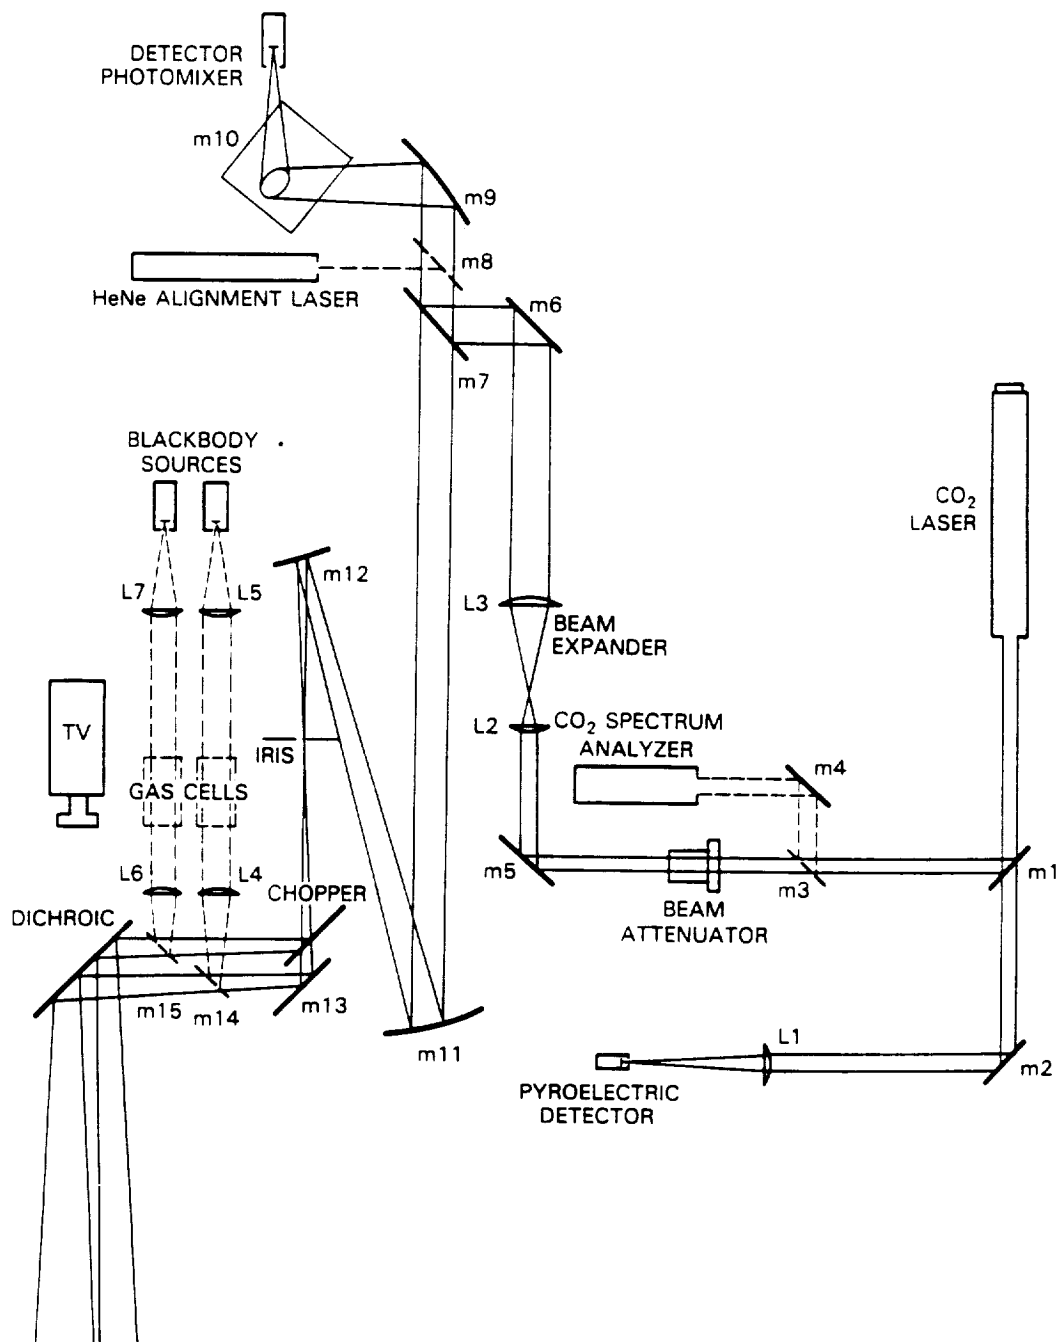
DETECTOR
PHOTOMIXER

m10

m9

m8

HeNe ALIGNMENT LASER

m6

m7

BLACKBODY
SOURCES

$CO_2$
LASER

m12

L7

L5

L3

BEAM
EXPANDER

TV

L2

$CO_2$ SPECTRUM
ANALYZER

IRIS

m4

GAS CELLS

L6

L4

CHOPPER

m5

m3

m1

DICHROIC

BEAM
ATTENUATOR

m15

m14

m13

m11

L1

PYROELECTRIC
DETECTOR

m2